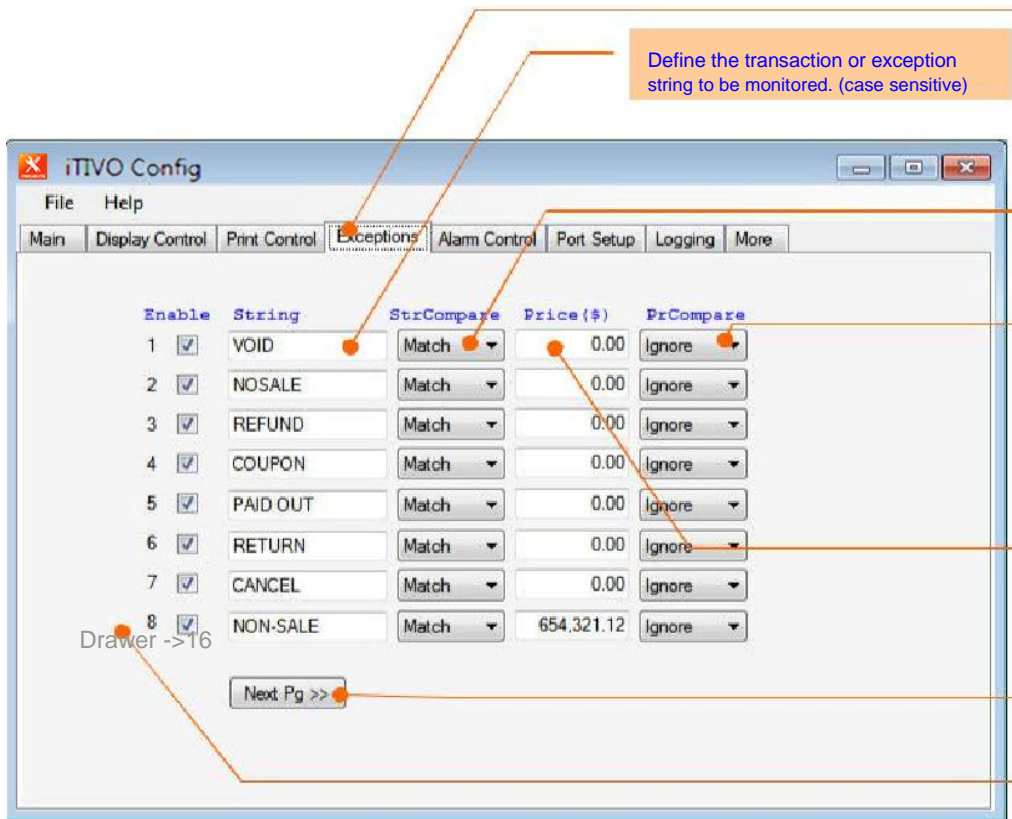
Define the transaction or exception string to be monitored. (case sensitive)

iTIVO Config

File Help

Main | Display Control | Print Control | Exceptions | Alarm Control | Port Setup | Logging | More

| Enable | String | StrCompare | Price($) | PrCompare |
|---|---|---|---|---|
| 1 | VOID | Match | 0.00 | Ignore |
| 2 | NOSALE | Match | 0.00 | Ignore |
| 3 | REFUND | Match | 0.00 | Ignore |
| 4 | COUPON | Match | 0.00 | Ignore |
| 5 | PAID OUT | Match | 0.00 | Ignore |
| 6 | RETURN | Match | 0.00 | Ignore |
| 7 | CANCEL | Match | 0.00 | Ignore |
| 8 | NON-SALE | Match | 654,321.12 | Ignore |

Drawer ->16

Next Pg >>